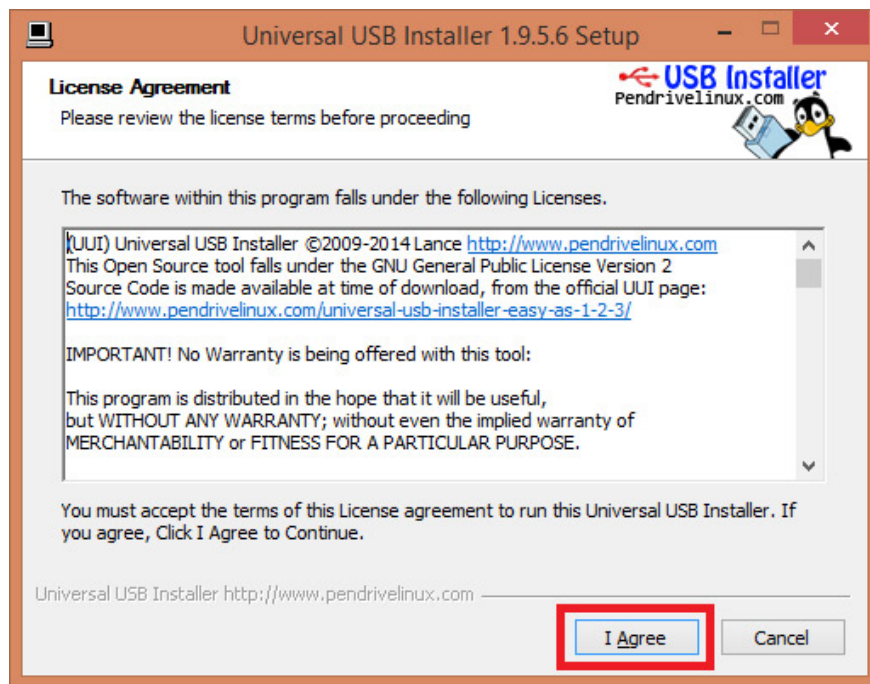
Universal USB Installer 1.9.5.6 Setup

License Agreement
Please review the license terms before proceeding

USB Installer
Pendrivelinux.com

The software within this program falls under the following Licenses.

(UUI) Universal USB Installer ©2009-2014 Lance http://www.pendrivelinux.com
This Open Source tool falls under the GNU General Public License Version 2
Source Code is made available at time of download, from the official UUI page:
http://www.pendrivelinux.com/universal-usb-installer-easy-as-1-2-3/

IMPORTANT! No Warranty is being offered with this tool:

This program is distributed in the hope that it will be useful,
but WITHOUT ANY WARRANTY; without even the implied warranty of
MERCHANTABILITY or FITNESS FOR A PARTICULAR PURPOSE.

You must accept the terms of this License agreement to run this Universal USB Installer. If you agree, Click I Agree to Continue.

Universal USB Installer http://www.pendrivelinux.com

I Agree

Cancel